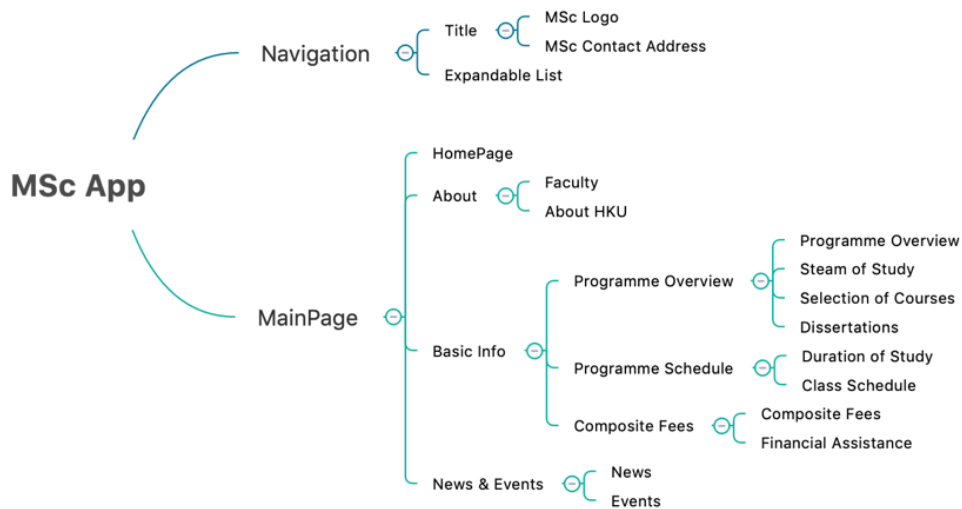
MSc App

Navigation
Title
MSc Logo
MSc Contact Address
Expandable List

MainPage
HomePage
About
Faculty
About HKU
Basic Info
Programme Overview
Programme Overview
Steam of Study
Selection of Courses
Dissertations
Programme Schedule
Duration of Study
Class Schedule
Composite Fees
Composite Fees
Financial Assistance
News & Events
News
Events